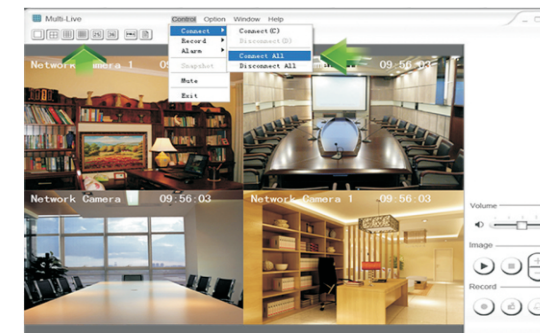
Multi-Live

Control Option Window Help

Connect
Record
Alarm
Snapshot
Mute
Exit

Connect(C)
Disconnect(D)
Connect All
Disconnect All

Network Camera 1 09:56:03

09:56:03

Network Camera 09:56:03

Network Camera 1 09:56:03

Volume

Image

Record